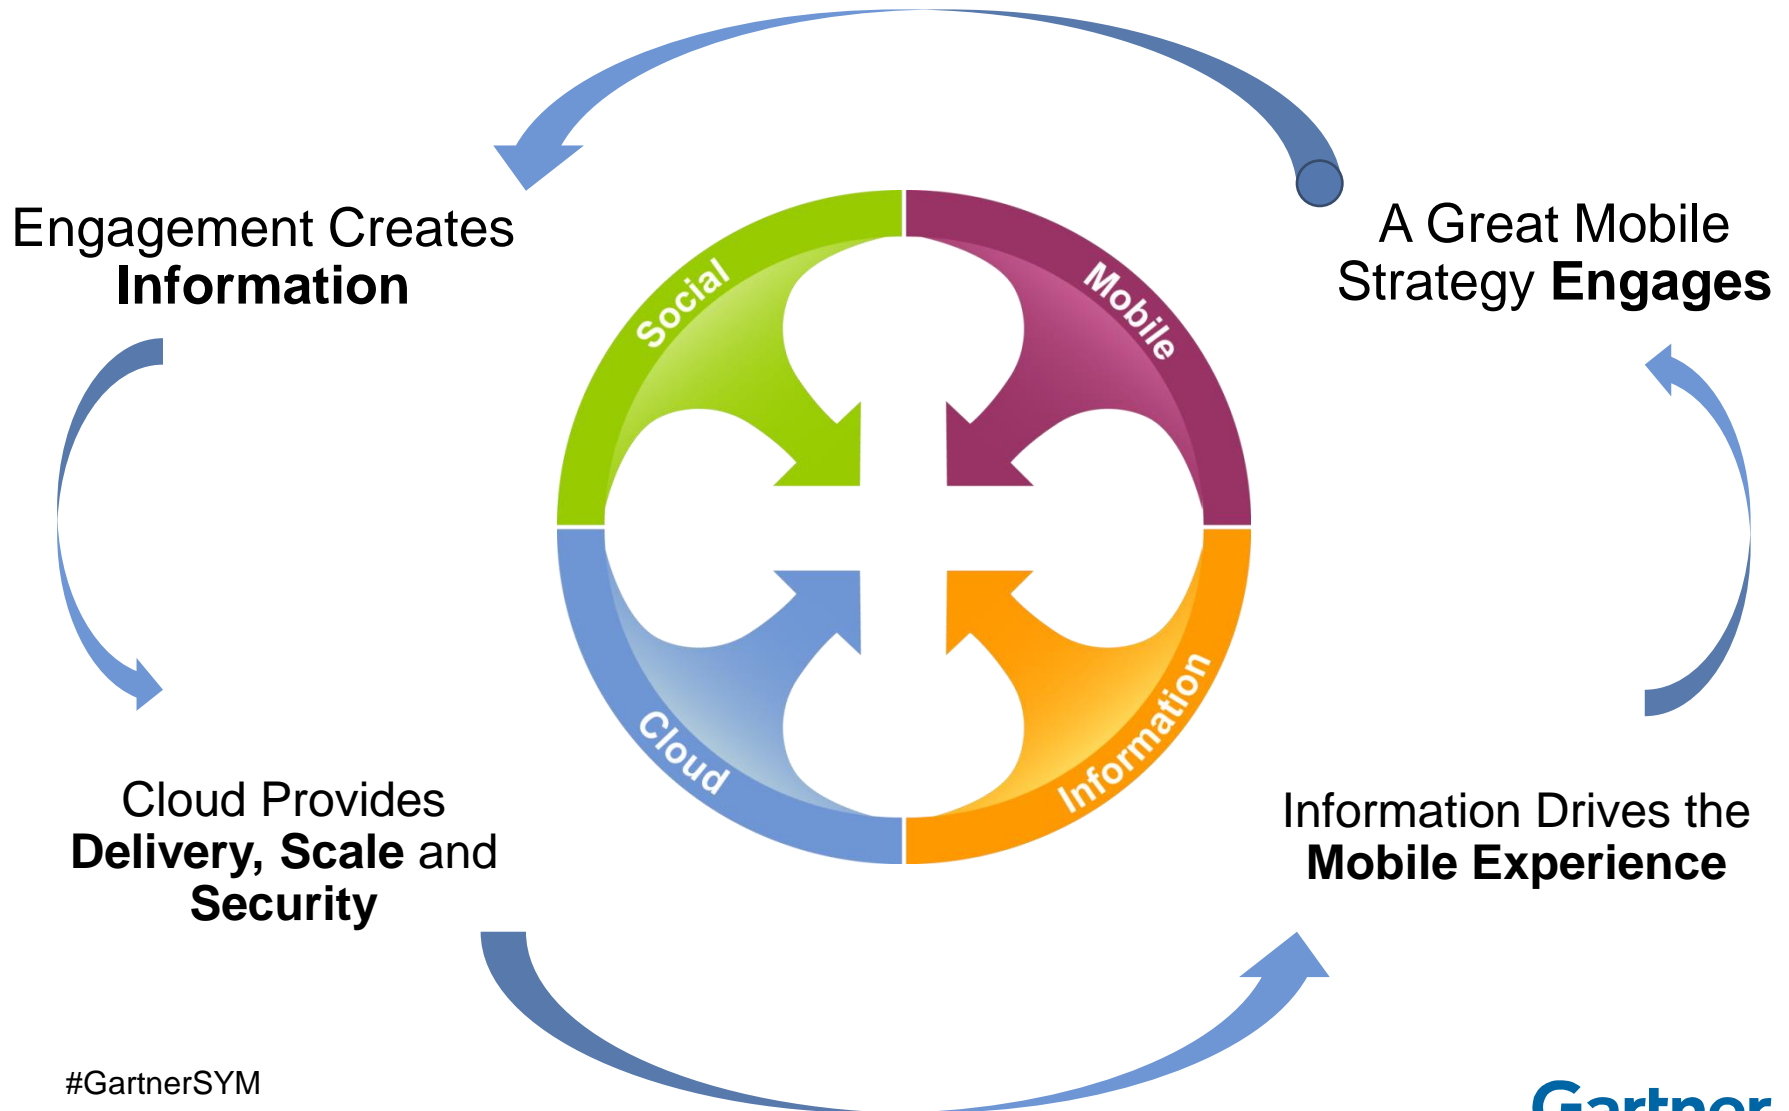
Engagement Creates **Information**

A Great Mobile Strategy **Engages**

Social

Mobile

Cloud

Information

Cloud Provides **Delivery, Scale** and **Security**

Information Drives the **Mobile Experience**

#GartnerSYM

Gartner